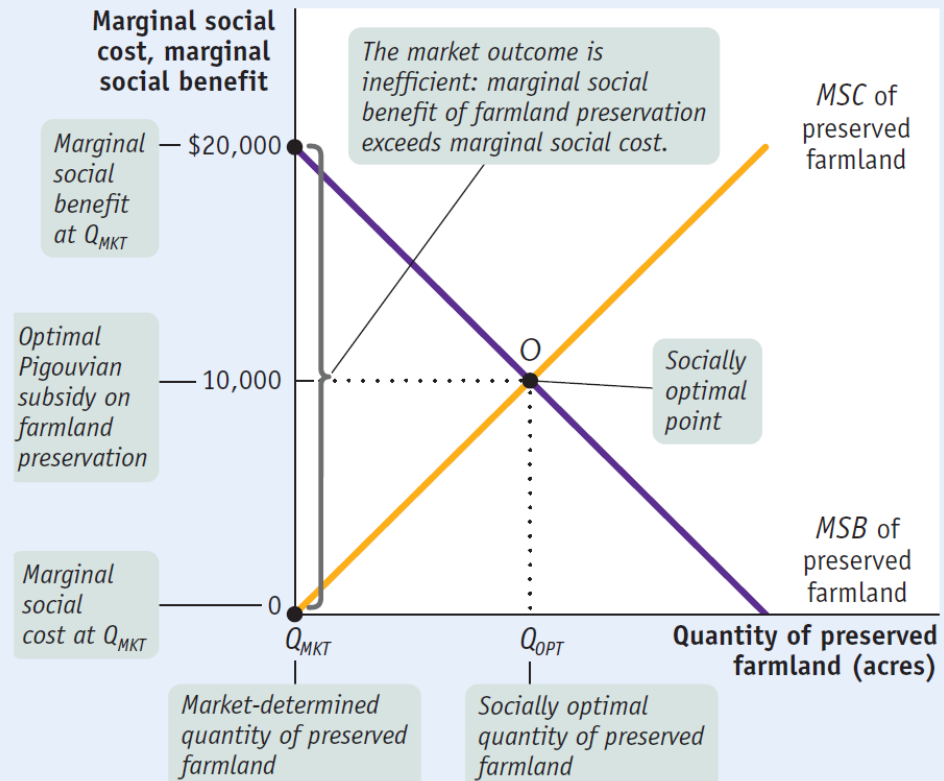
Marginal social cost, marginal social benefit

The market outcome is inefficient: marginal social benefit of farmland preservation exceeds marginal social cost.

MSC of preserved farmland

Marginal social benefit at $Q_{MKT}$

$20,000

Optimal Pigouvian subsidy on farmland preservation

10,000

O

Socially optimal point

MSB of preserved farmland

Marginal social cost at $Q_{MKT}$

0

$Q_{MKT}$

$Q_{OPT}$

Quantity of preserved farmland (acres)

Market-determined quantity of preserved farmland

Socially optimal quantity of preserved farmland